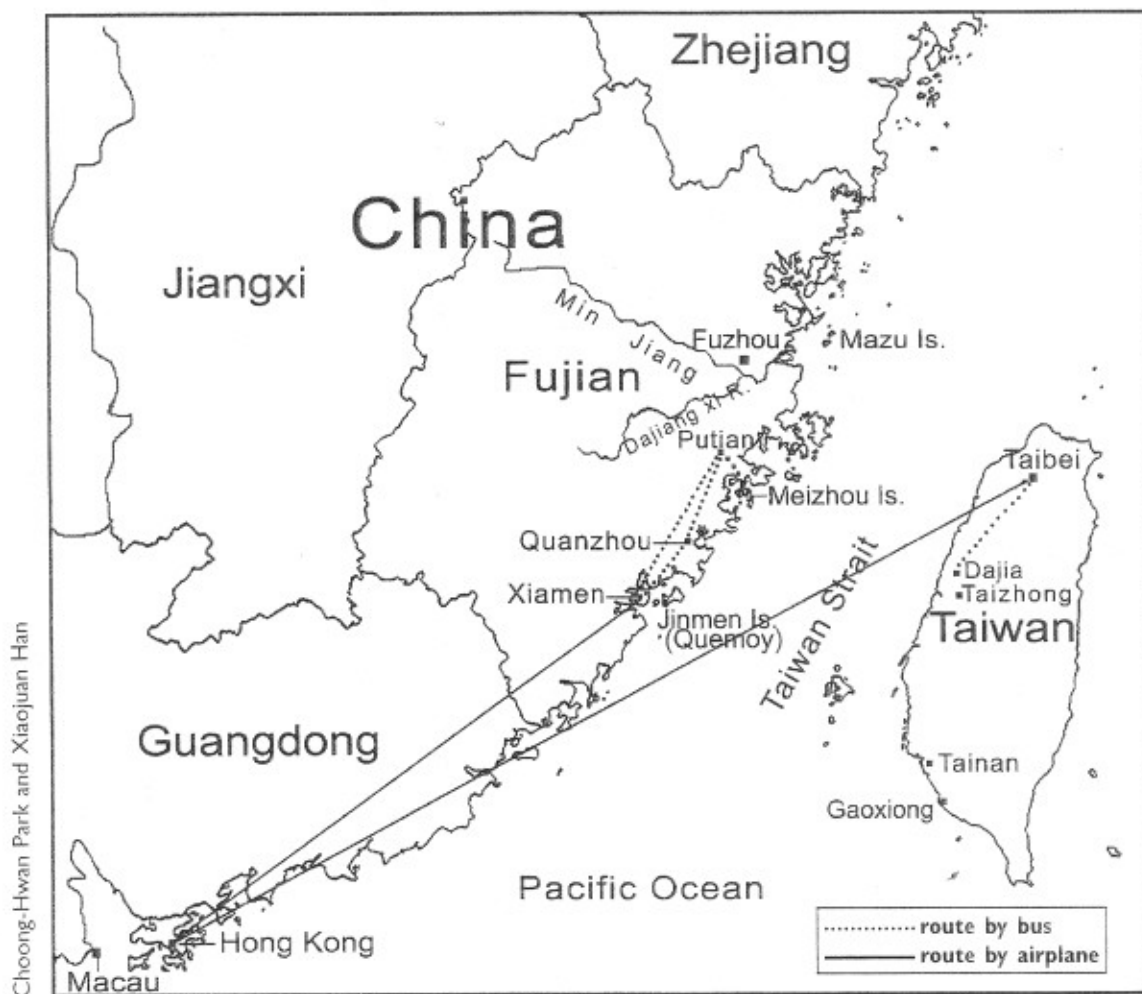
Zhejiang

China

Jiangxi

Min Jiang

Fuzhou

Mazu Is.

Fujian

Dajiang xi R.

Putian

Meizhou Is.

Taibei

Quanzhou

Taiwan Strait

Dajia

Taizhong

Xiamen

Jinmen Is. (Quemoy)

Taiwan

Guangdong

Tainan

Gaoxiong

Pacific Ocean

Hong Kong

Macau

route by bus
route by airplane

Choong-Hwan Park and Xiaojuan Han